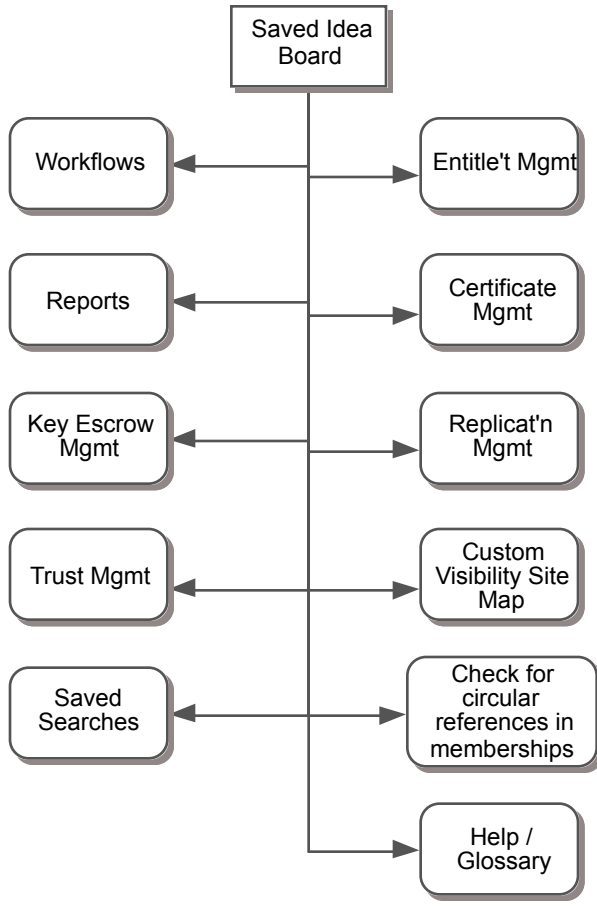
Saved Idea Board

Workflows

Entitle't Mgmt

Reports

Certificate Mgmt

Key Escrow Mgmt

Replicat'n Mgmt

Trust Mgmt

Custom Visibility Site Map

Saved Searches

Check for circular references in memberships

Help / Glossary